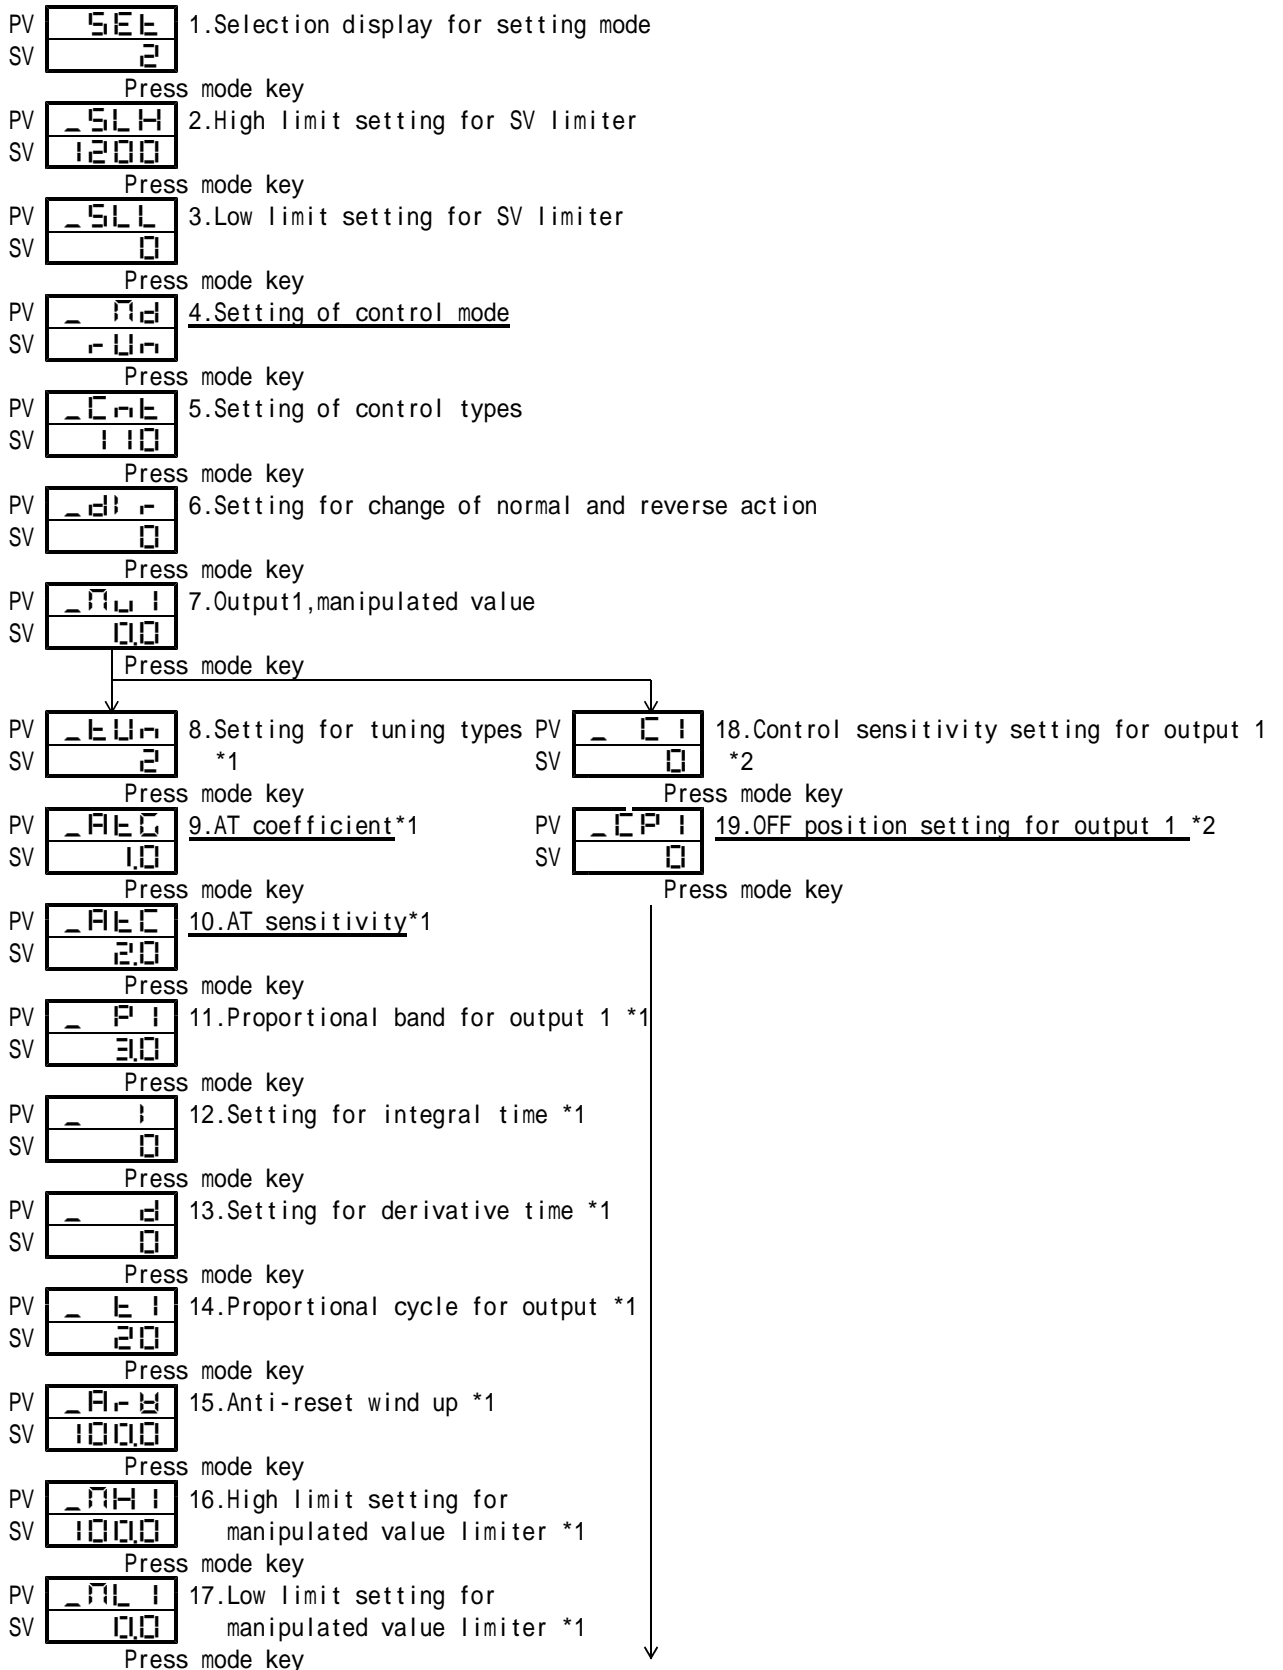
PV SEt 1.Selection display for setting mode
SV 2
Press mode key
PV _SLH 2.High limit setting for SV limiter
SV 1200
Press mode key
PV _SLL 3.Low limit setting for SV limiter
SV 0
Press mode key
PV _ Md 4.Setting of control mode
SV rUn
Press mode key
PV _Cnt 5.Setting of control types
SV 110
Press mode key
PV _dir 6.Setting for change of normal and reverse action
SV 0
Press mode key
PV _Mu1 7.Output1,manipulated value
SV 0.0
Press mode key

PV _tUn 8.Setting for tuning types *1
SV 2
Press mode key
PV _AtG 9.AT coefficient*1
SV 1.0
Press mode key
PV _AtC 10.AT sensitivity*1
SV 2.0
Press mode key
PV _ P1 11.Proportional band for output 1 *1
SV 3.0
Press mode key
PV _ i 12.Setting for integral time *1
SV 0
Press mode key
PV _ d 13.Setting for derivative time *1
SV 0
Press mode key
PV _ t1 14.Proportional cycle for output *1
SV 20
Press mode key
PV _ArW 15.Anti-reset wind up *1
SV 100.0
Press mode key
PV _MH1 16.High limit setting for manipulated value limiter *1
SV 100.0
Press mode key
PV _ML1 17.Low limit setting for manipulated value limiter *1
SV 0.0
Press mode key

PV _ C1 18.Control sensitivity setting for output 1 *2
SV 0
Press mode key
PV _CP1 19.OFF position setting for output 1 *2
SV 0
Press mode key